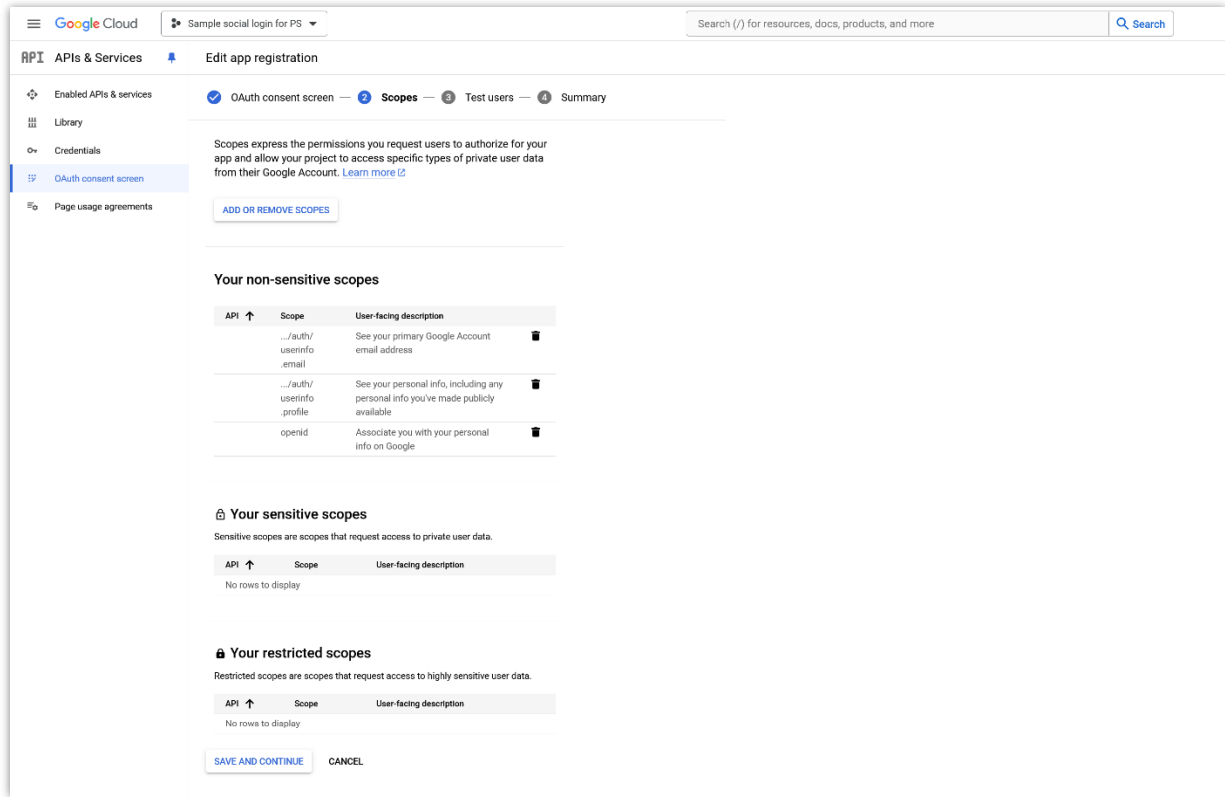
Google Cloud Sample social login for PS

Search (/) for resources, docs, products, and more Search

API APIs & Services

Edit app registration

Enabled APIs & services
Library
Credentials
OAuth consent screen
Page usage agreements

OAuth consent screen — 2 Scopes — 3 Test users — 4 Summary

Scopes express the permissions you request users to authorize for your app and allow your project to access specific types of private user data from their Google Account. Learn more

ADD OR REMOVE SCOPES

Your non-sensitive scopes

| API ↑ | Scope | User-facing description |
|---|---|---|
| | .../auth/userinfo.email | See your primary Google Account email address |
| | .../auth/userinfo.profile | See your personal info, including any personal info you've made publicly available |
| | openid | Associate you with your personal info on Google |

Your sensitive scopes

Sensitive scopes are scopes that request access to private user data.

| API ↑ | Scope | User-facing description |
|---|---|---|
| No rows to display | | |

Your restricted scopes

Restricted scopes are scopes that request access to highly sensitive user data.

| API ↑ | Scope | User-facing description |
|---|---|---|
| No rows to display | | |

SAVE AND CONTINUE CANCEL